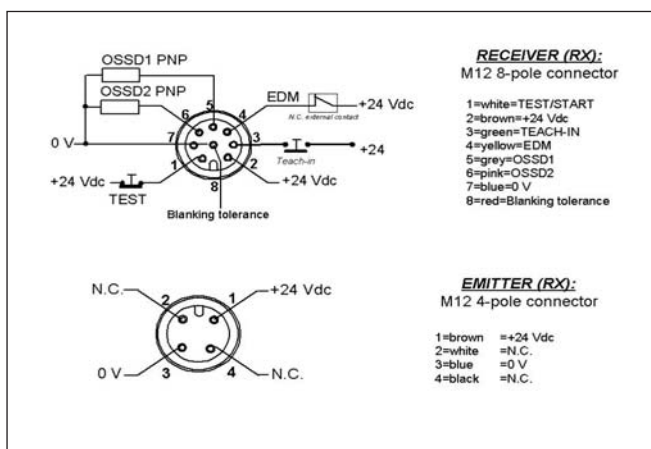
OSSD1 PNP
OSSD2 PNP
EDM
N.C. external contact
+24 Vdc
0 V
5
6
4
7
3
1
2
8
+24
Teach-in
+24 Vdc
+24 Vdc
TEST
Blanking tolerance

RECEIVER (RX):
M12 8-pole connector

1=white=TEST/START
2=brown=+24 Vdc
3=green=TEACH-IN
4=yellow=EDM
5=grey=OSSD1
6=pink=OSSD2
7=blue=0 V
8=red=Blanking tolerance

N.C.
2
1
+24 Vdc
0 V
3
4
N.C.

EMITTER (RX):
M12 4-pole connector

| 1=brown | =+24 Vdc |
|---|---|
| 2=white | =N.C. |
| 3=blue | =0 V |
| 4=black | =N.C. |